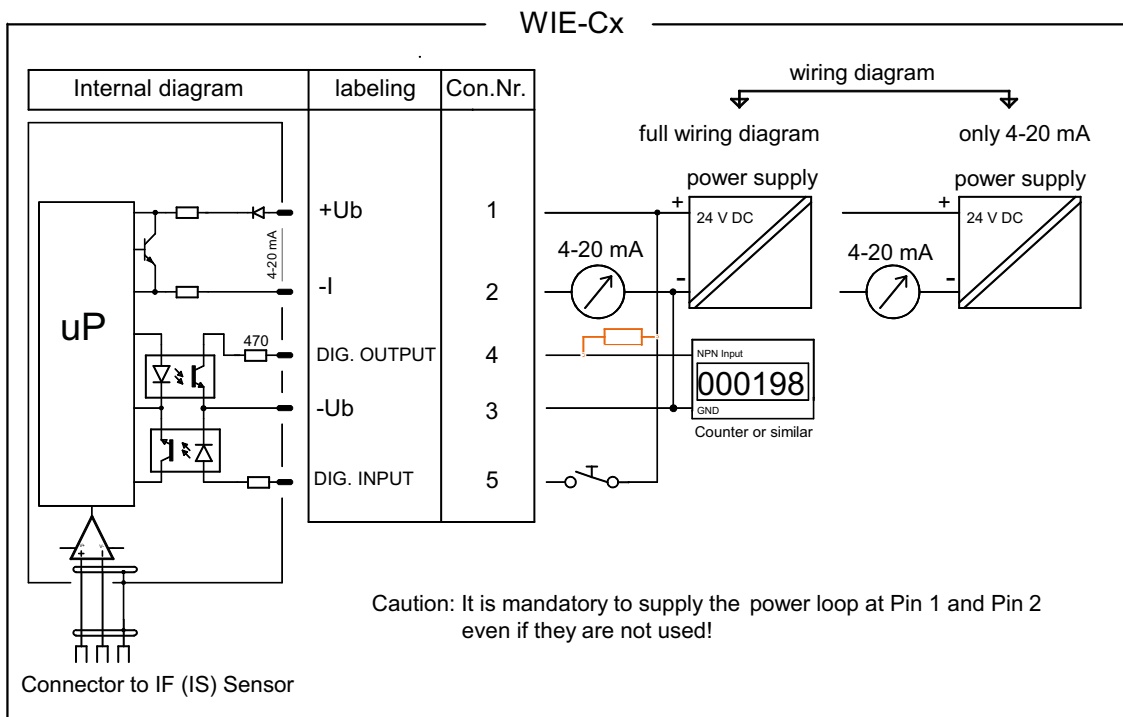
WIE-Cx

| Internal diagram | labeling | Con.Nr. |
|---|---|---|
| | +Ub | 1 |
| | -I | 2 |
| | DIG. OUTPUT | 4 |
| | -Ub | 3 |
| | DIG. INPUT | 5 |

uP

4-20 mA

470

wiring diagram

full wiring diagram

only 4-20 mA

power supply

+

24 V DC

-

4-20 mA

power supply

+

24 V DC

-

4-20 mA

NPN Input

000198

GND

Counter or similar

Caution: It is mandatory to supply the power loop at Pin 1 and Pin 2 even if they are not used!

Connector to IF (IS) Sensor